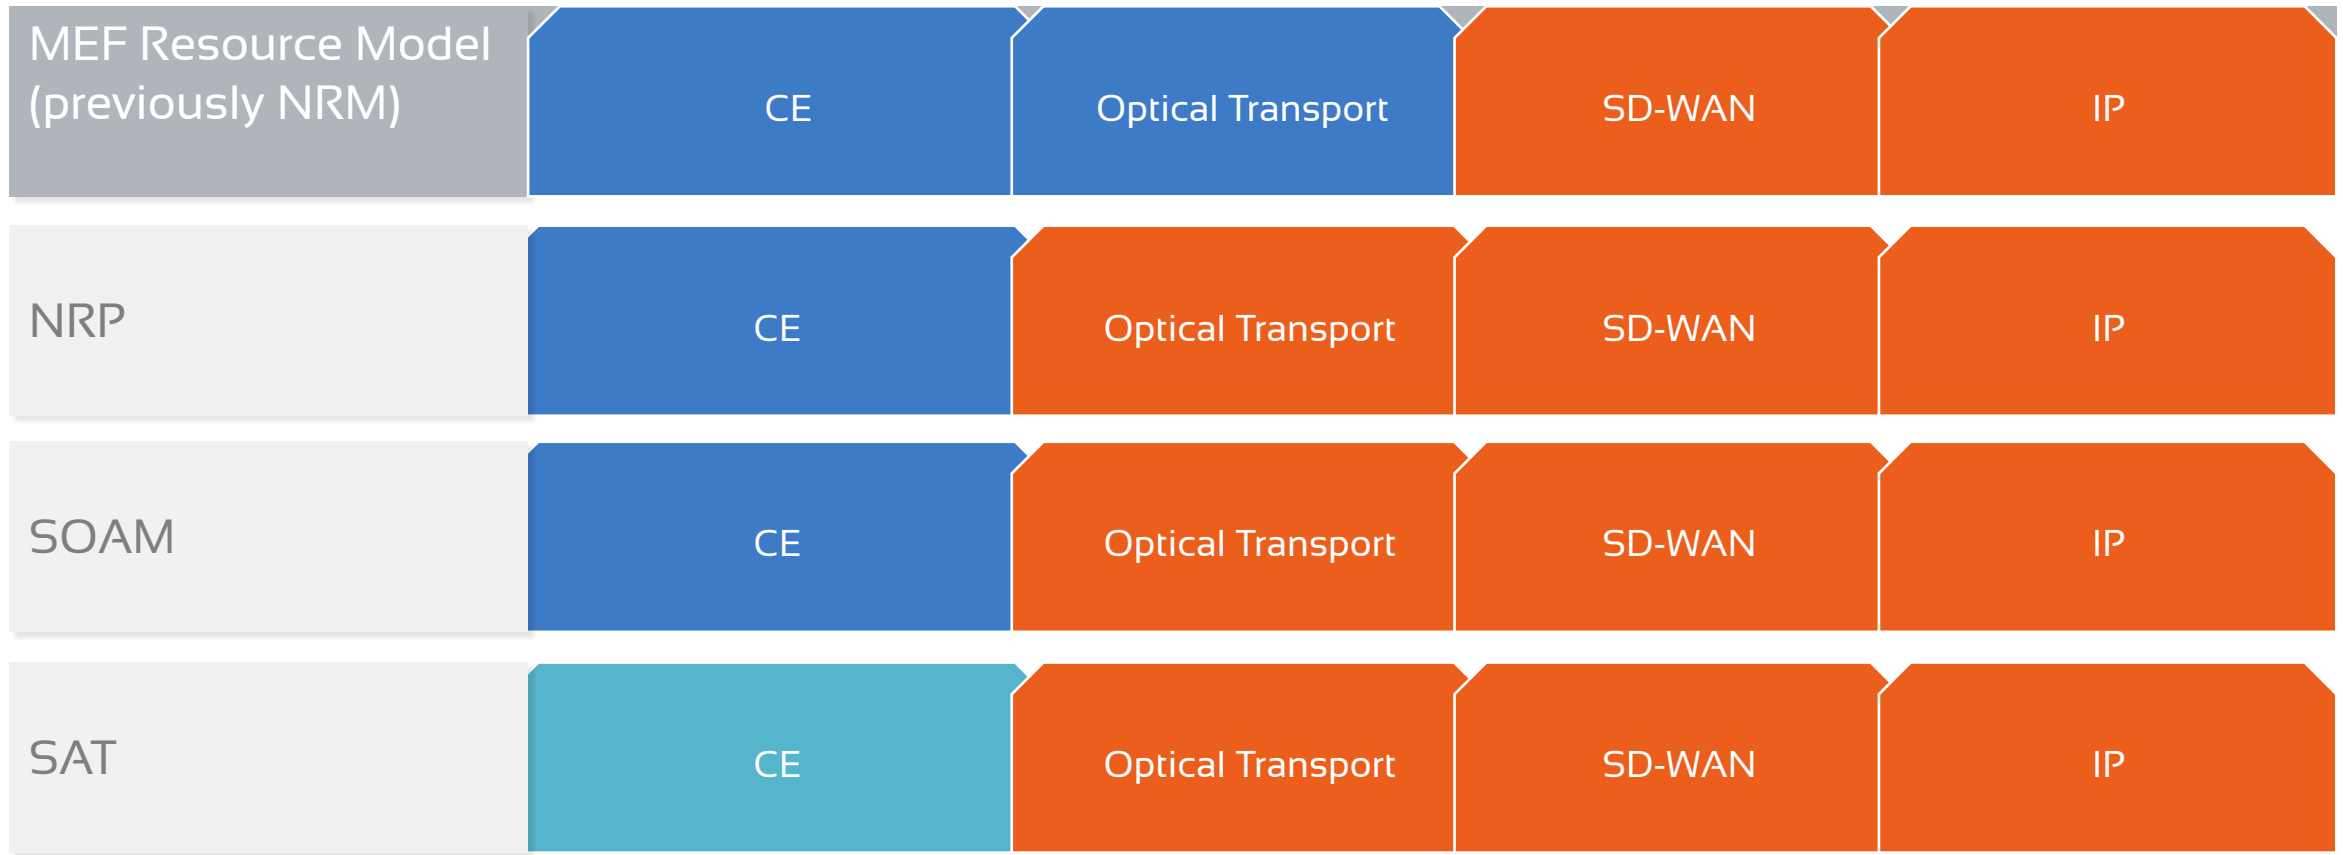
| MEF Resource Model (previously NRM) | CE | Optical Transport | SD-WAN | IP |
|---|---|---|---|---|
| NRP | CE | Optical Transport | SD-WAN | IP |
| SOAM | CE | Optical Transport | SD-WAN | IP |
| SAT | CE | Optical Transport | SD-WAN | IP |